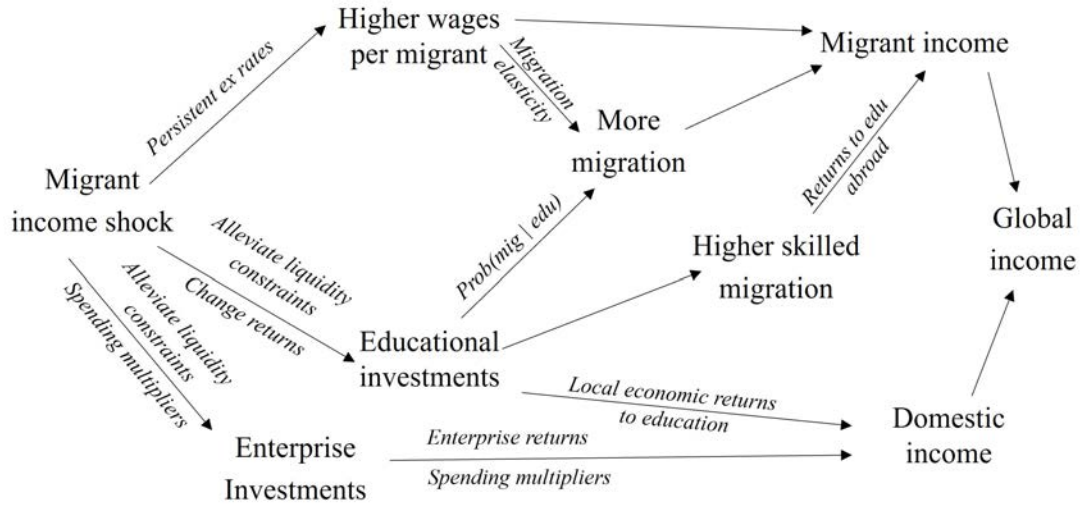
Higher wages per migrant

Migrant income

Persistent ex rates

Migration elasticity

More migration

Returns to edu abroad

Migrant income shock

Alleviate liquidity constraints

Change returns

$Prob(mig \mid edu)$

Higher skilled migration

Global income

Alleviate liquidity constraints

Spending multipliers

Educational investments

Local economic returns to education

Domestic income

Enterprise Investments

Enterprise returns

Spending multipliers